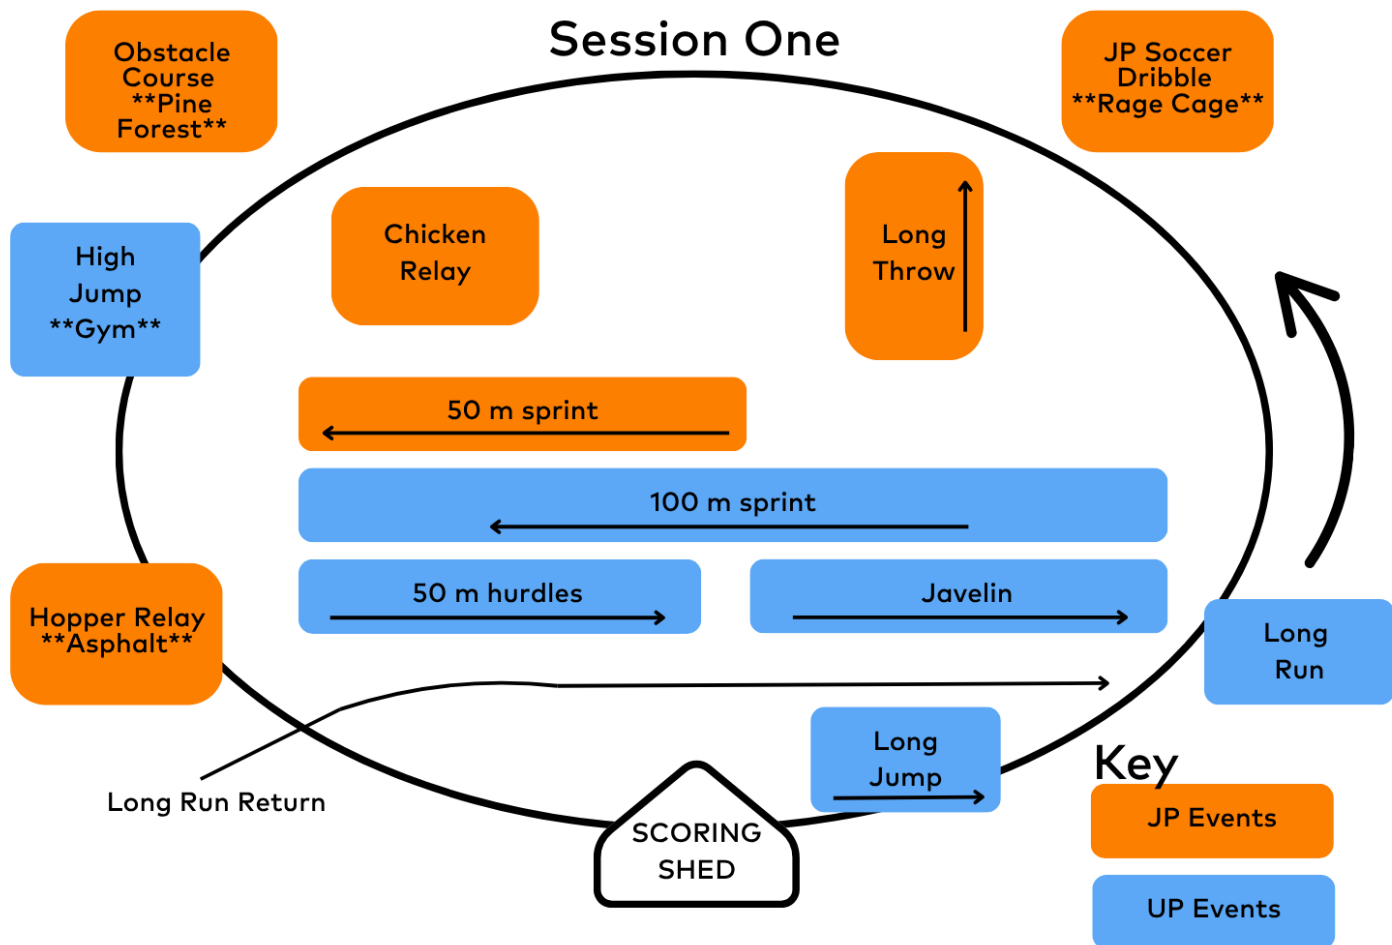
Obstacle Course **Pine Forest**

Session One

JP Soccer Dribble **Rage Cage**

High Jump **Gym**

Chicken Relay

Long Throw

50 m sprint

100 m sprint

50 m hurdles

Javelin

Hopper Relay **Asphalt**

Long Run

Long Jump

Long Run Return

SCORING SHED

Key

JP Events

UP Events